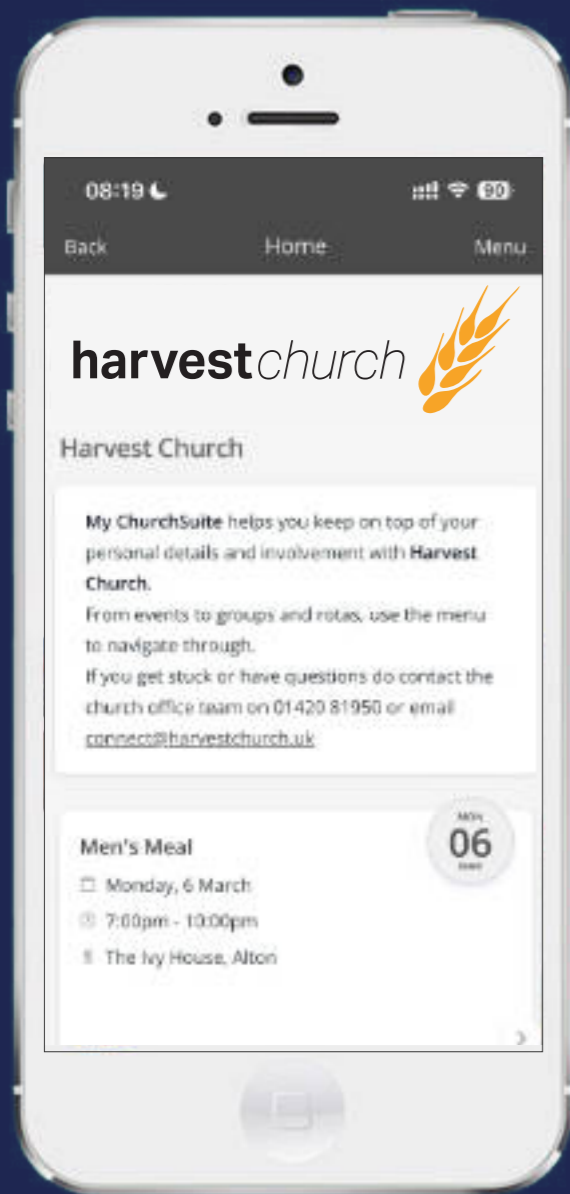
08:19

90

Back

Home

Menu

harvestchurch

Harvest Church

My ChurchSuite helps you keep on top of your personal details and involvement with Harvest Church.
From events to groups and rotas, use the menu to navigate through.
If you get stuck or have questions do contact the church office team on 01420 81950 or email connect@harvestchurch.uk

MON
06
MAR

Men's Meal

Monday, 6 March

7:00pm - 10:00pm

The Ivy House, Alton